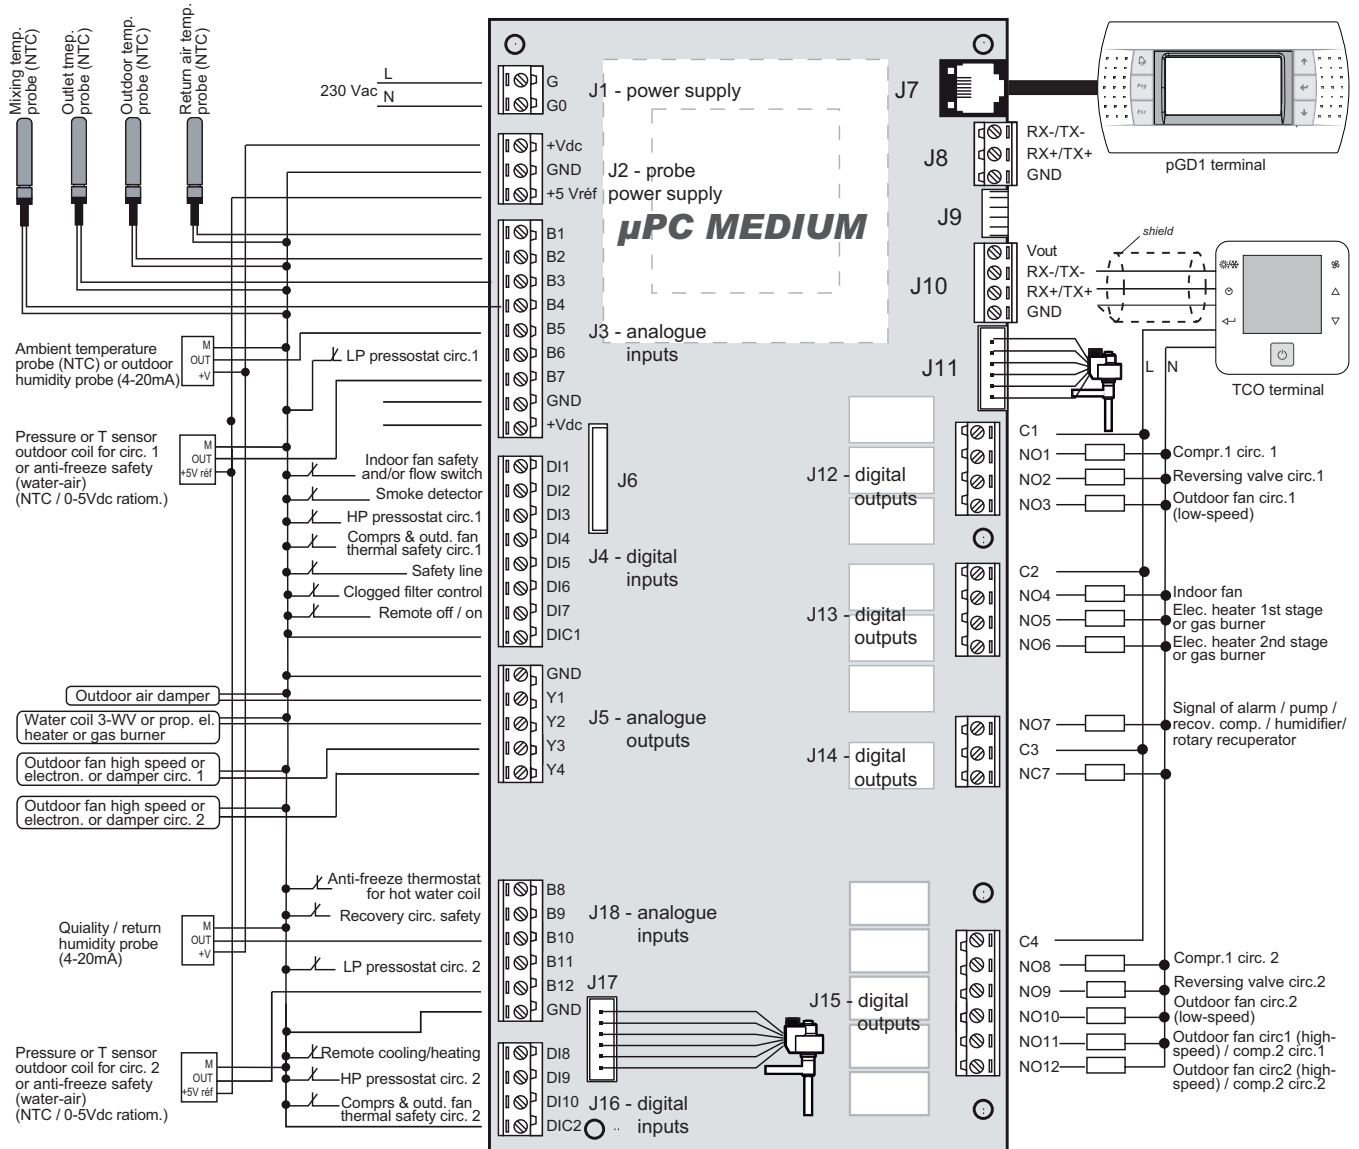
Mixing temp. probe (NTC)
Outlet tmep. probe (NTC)
Outdoor temp. probe (NTC)
Return air temp. probe (NTC)

230 Vac L N

G
G0
J1 - power supply
J7
pGD1 terminal

+Vdc
GND
+5 Vréf
J2 - probe power supply
µPC MEDIUM
J8
RX-/TX-
RX+/TX+
GND
J9

B1
B2
B3
B4
B5
B6
B7
GND
+Vdc
J3 - analogue inputs

Vout
RX-/TX-
RX+/TX+
GND
J10
shield
TCO terminal
J11
L N

Ambient temperature probe (NTC) or outdoor humidity probe (4-20mA)
M
OUT
+V
LP pressostat circ.1

Pressure or T sensor outdoor coil for circ. 1 or anti-freeze safety (water-air) (NTC / 0-5Vdc ratiom.)
M
OUT
+5V réf

Indoor fan safety and/or flow switch
Smoke detector
HP pressostat circ.1
Comprs & outd. fan thermal safety circ.1
Safety line
Clogged filter control
Remote off / on

DI1
DI2
DI3
DI4
DI5
DI6
DI7
DIC1
J6
J4 - digital inputs

J12 - digital outputs
C1
NO1
NO2
NO3
Compr.1 circ. 1
Reversing valve circ.1
Outdoor fan circ.1 (low-speed)

J13 - digital outputs
C2
NO4
NO5
NO6
Indoor fan
Elec. heater 1st stage or gas burner
Elec. heater 2nd stage or gas burner

GND
Y1
Y2
Y3
Y4
J5 - analogue outputs
Outdoor air damper
Water coil 3-WV or prop. el. heater or gas burner
Outdoor fan high speed or electron. or damper circ. 1
Outdoor fan high speed or electron. or damper circ. 2

J14 - digital outputs
NO7
C3
NC7
Signal of alarm / pump / recov. comp. / humidifier/ rotary recuperator

Anti-freeze thermostat for hot water coil
Recovery circ. safety
Quiality / return humidity probe (4-20mA)
M
OUT
+V
LP pressostat circ. 2

B8
B9
B10
B11
B12
GND
J18 - analogue inputs
J17

C4
NO8
NO9
NO10
NO11
NO12
J15 - digital outputs
Compr.1 circ. 2
Reversing valve circ.2
Outdoor fan circ.2 (low-speed)
Outdoor fan circ1 (high-speed) / comp.2 circ.1
Outdoor fan circ2 (high-speed) / comp.2 circ.2

Pressure or T sensor outdoor coil for circ. 2 or anti-freeze safety (water-air) (NTC / 0-5Vdc ratiom.)
M
OUT
+5V réf
Remote cooling/heating
HP pressostat circ. 2
Comprs & outd. fan thermal safety circ. 2

DI8
DI9
DI10
DIC2
J16 - digital inputs